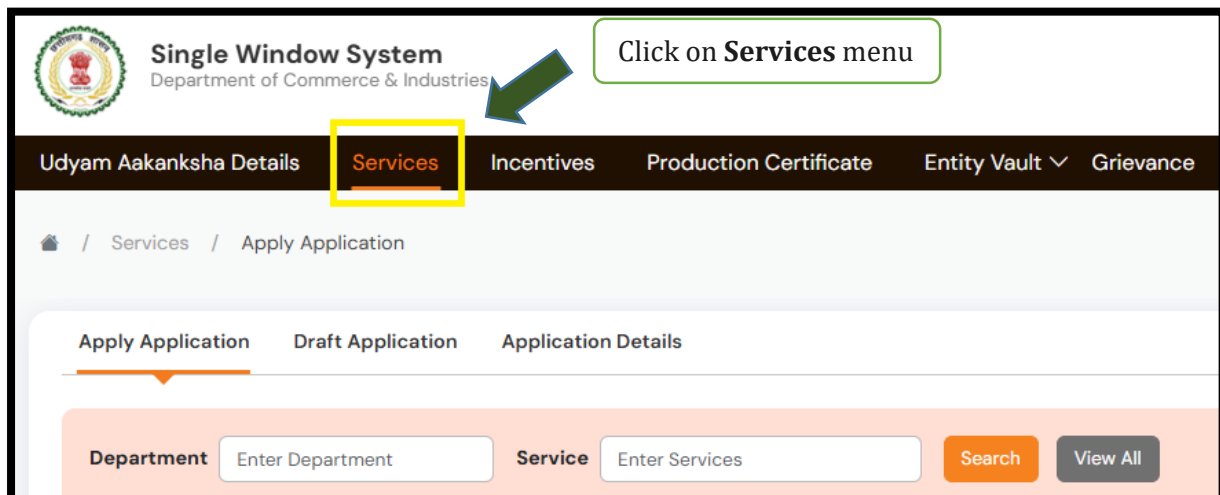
Single Window System
Department of Commerce & Industries

Click on **Services** menu

Udyam Aakanksha Details Services Incentives Production Certificate Entity Vault Grievance

/ Services / Apply Application

Apply Application Draft Application Application Details

Department Enter Department Service Enter Services Search View All